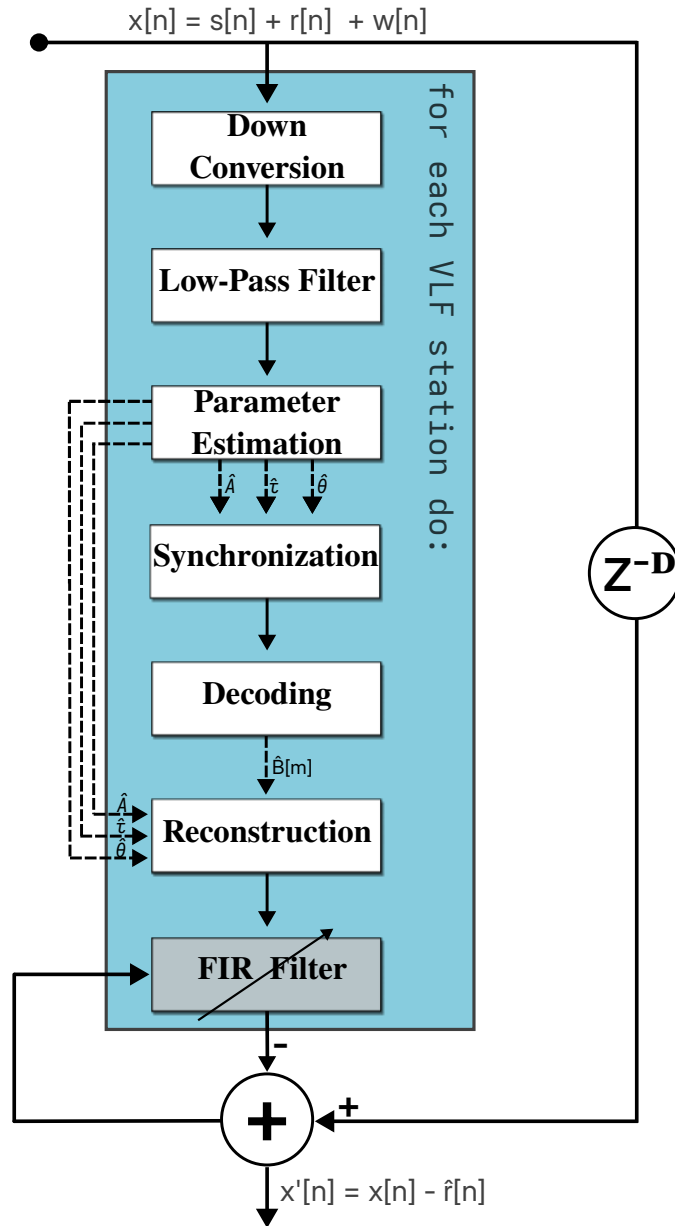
x[n] = s[n] + r[n] + w[n]

for each VLF station do:

Down Conversion

Low-Pass Filter

Parameter Estimation

$\hat{A}$ $\hat{\tau}$ $\hat{\theta}$

Synchronization

Decoding

$\hat{B}[m]$

$\hat{A}$
$\hat{\tau}$
$\hat{\theta}$

Reconstruction

FIR Filter

$Z^{-D}$

-

+

+

x'[n] = x[n] - $\hat{r}$[n]